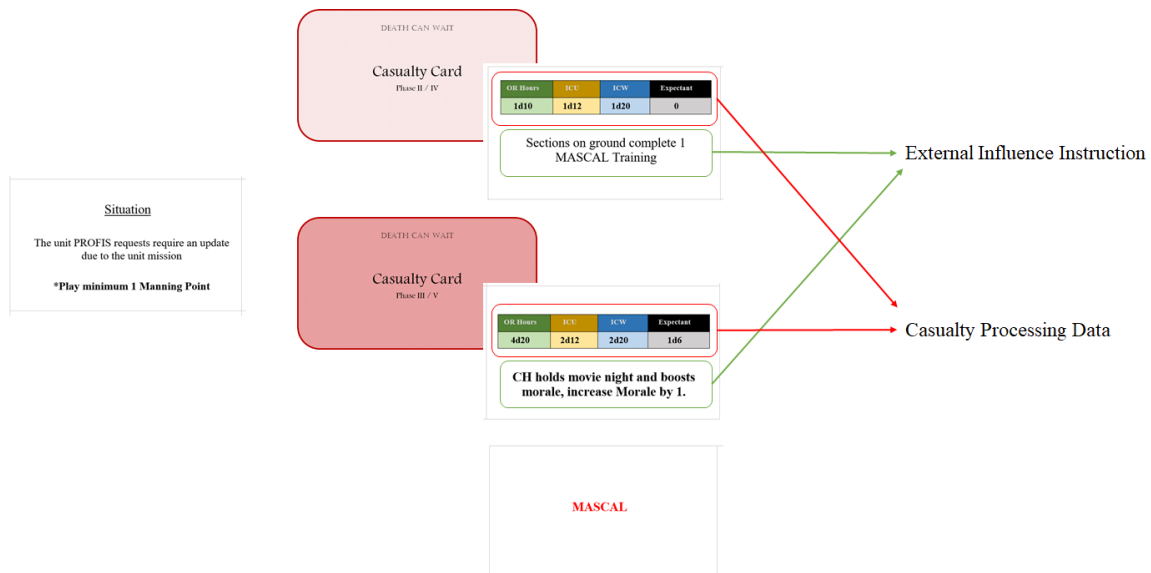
Situation

The unit PROFIS requests require an update due to the unit mission

*Play minimum 1 Manning Point

DEATH CAN WAIT

Casualty Card

Phase II / IV

| OR Hours | ICU | ICW | Expectant |
|---|---|---|---|
| 1d10 | 1d12 | 1d20 | 0 |

Sections on ground complete 1 MASCAL Training

DEATH CAN WAIT

Casualty Card

Phase III / V

| OR Hours | ICU | ICW | Expectant |
|---|---|---|---|
| 4d20 | 2d12 | 2d20 | 1d6 |

CH holds movie night and boosts morale, increase Morale by 1.

MASCAL

External Influence Instruction

Casualty Processing Data